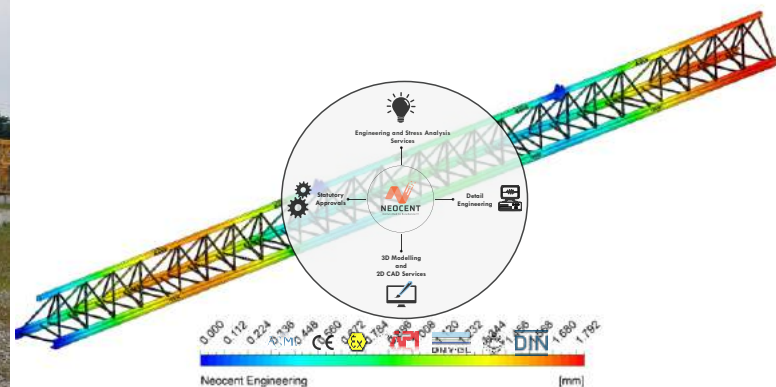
Engineering and Stress Analysis Services

Statutory Approvals

NEOCENT

Detail Engineering

3D Modelling and 2D CAD Services

0.000 0.112 0.224 0.336 0.448 0.560 0.672 0.784 0.896 1.008 1.120 1.232 1.344 1.456 1.568 1.680 1.792

ASME CE Ex API DNV·GL DIN

Neocent Engineering

[mm]